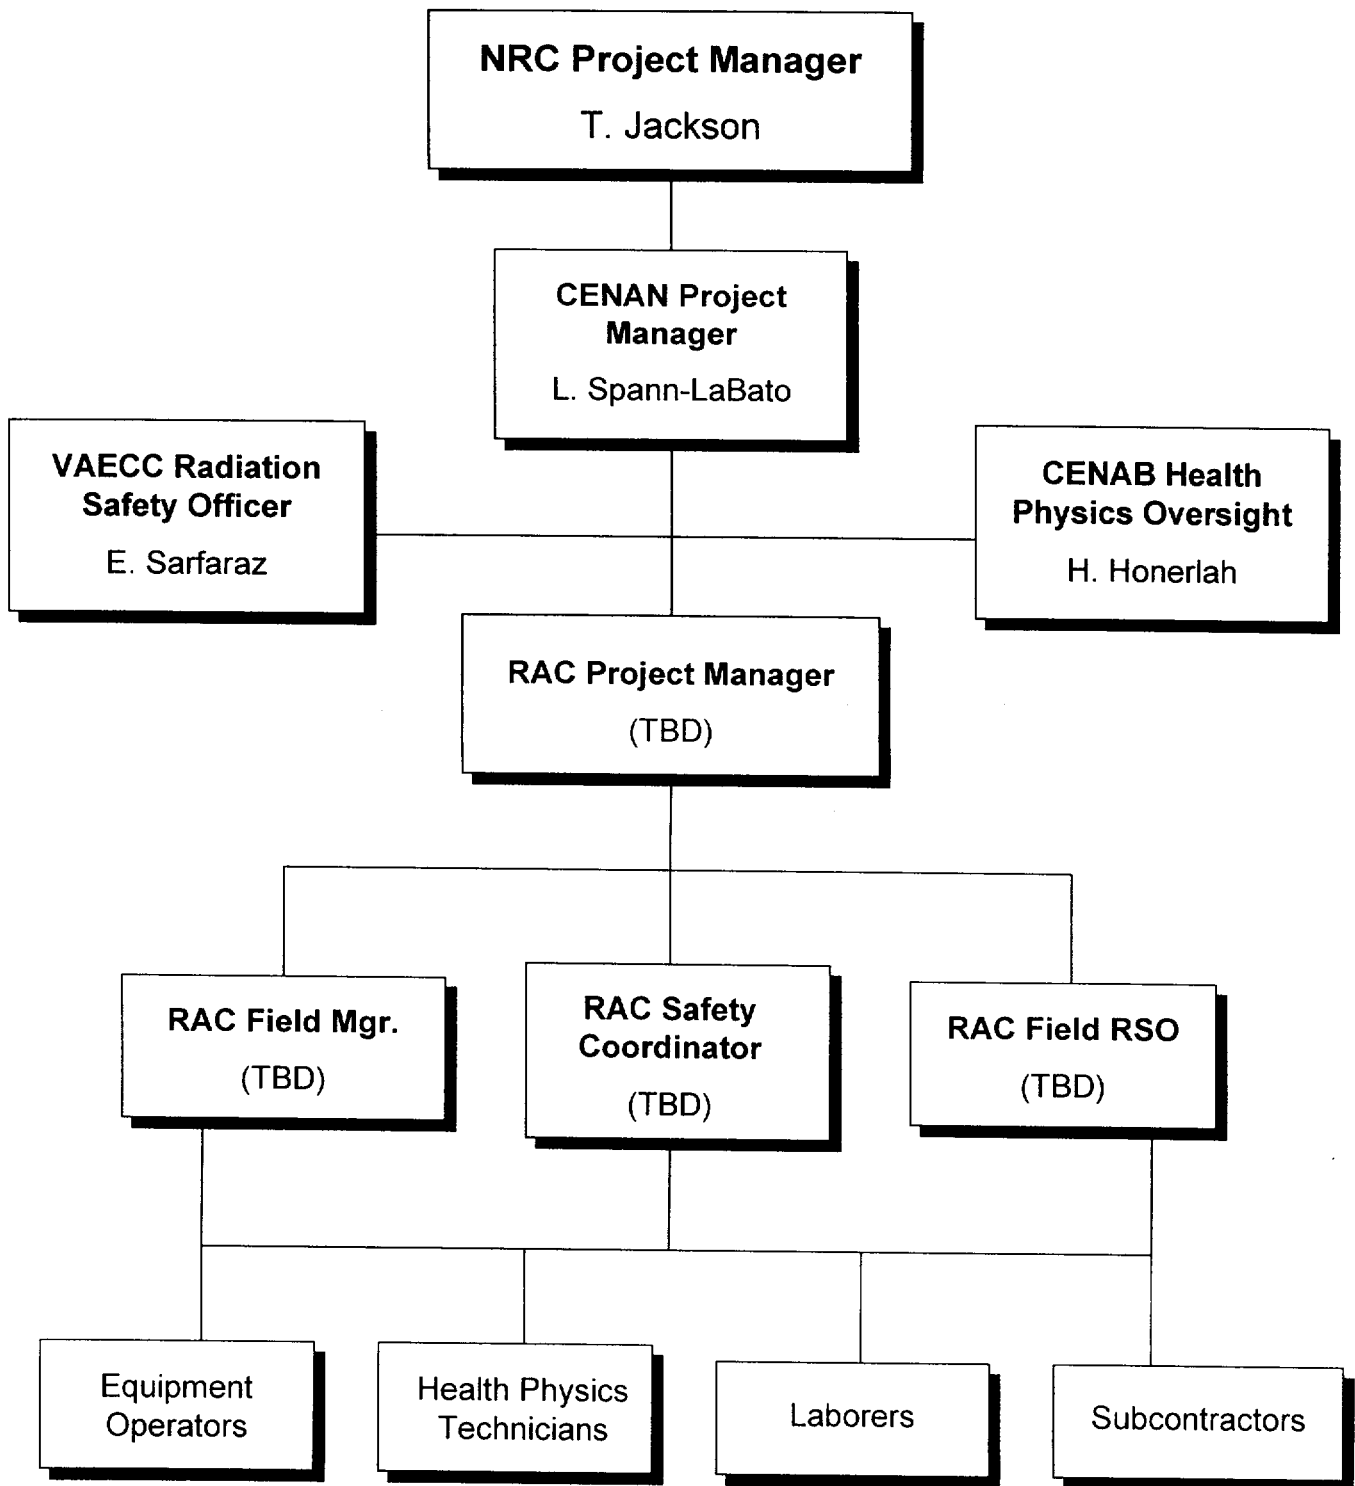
NRC Project Manager
T. Jackson

CENAN Project Manager
L. Spann-LaBato

VAECC Radiation Safety Officer
E. Sarfaraz

CENAB Health Physics Oversight
H. Honerlah

RAC Project Manager
(TBD)

RAC Field Mgr.
(TBD)

RAC Safety Coordinator
(TBD)

RAC Field RSO
(TBD)

Equipment Operators

Health Physics Technicians

Laborers

Subcontractors